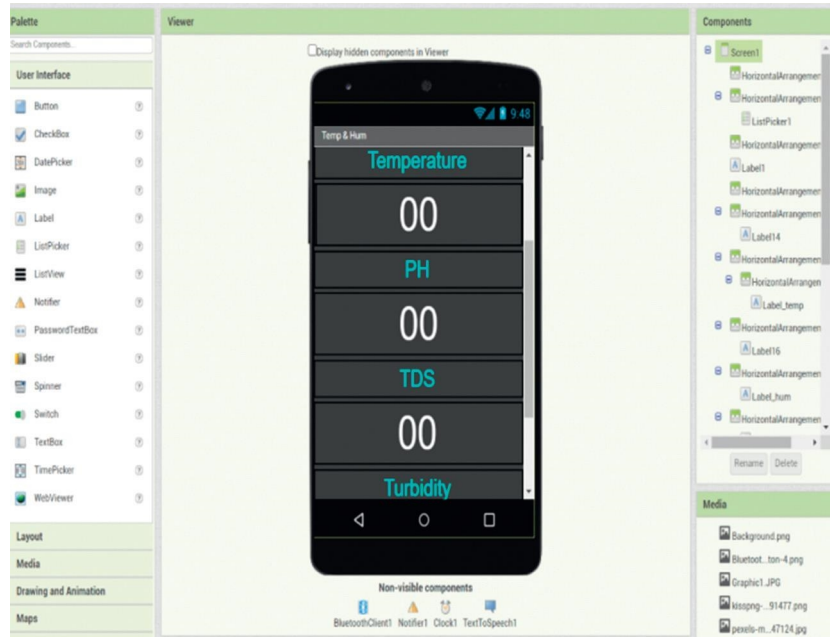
Palette

Search Components...

User Interface

Button ?

CheckBox ?

DatePicker ?

Image ?

Label ?

ListPicker ?

ListView ?

Notifier ?

PasswordTextBox ?

Slider ?

Spinner ?

Switch ?

TextBox ?

TimePicker ?

WebViewer ?

Layout

Media

Drawing and Animation

Maps

Viewer

Display hidden components in Viewer

9:48

Temp & Hum

Temperature

00

PH

00

TDS

00

Turbidity

Non-visible components

BluetoothClient1 Notifier1 Clock1 TextToSpeech1

Components

Screen1

HorizontalArrangemen

HorizontalArrangemen

ListPicker1

HorizontalArrangemen

Label1

HorizontalArrangemen

HorizontalArrangemen

Label14

HorizontalArrangemen

HorizontalArrangen

Label_temp

HorizontalArrangemen

Label16

HorizontalArrangemen

Label_hum

HorizontalArrangemen

Rename Delete

Media

Background.png

Bluetoot...ton-4.png

Graphic1.JPG

kisspng-...91477.png

pexels-m...47124.jpg